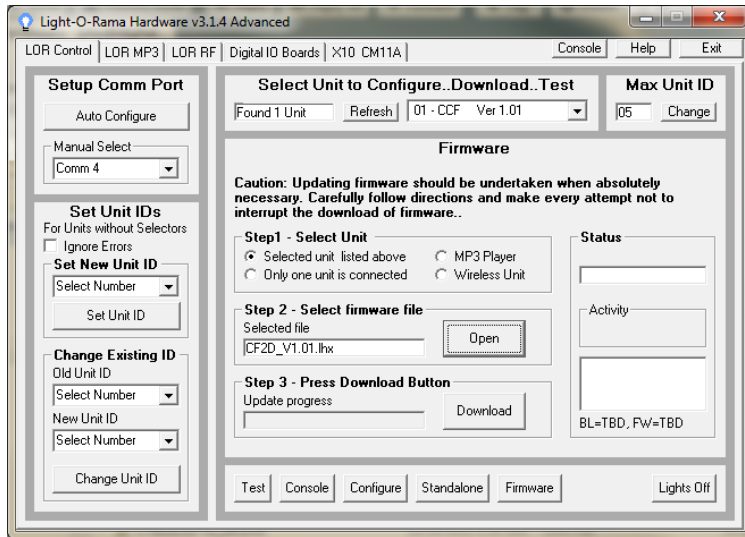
Light-O-Rama Hardware v3.1.4 Advanced

LOR Control | LOR MP3 | LOR RF | Digital IO Boards | X10 CM11A | Console | Help | Exit

Setup Comm Port

Auto Configure

Manual Select

Comm 4

Set Unit IDs

For Units without Selectors

Ignore Errors

Set New Unit ID

Select Number

Set Unit ID

Change Existing ID

Old Unit ID

Select Number

New Unit ID

Select Number

Change Unit ID

Select Unit to Configure..Download..Test

Found 1 Unit | Refresh | 01 - CCF Ver 1.01

Max Unit ID

05 | Change

Firmware

Caution: Updating firmware should be undertaken when absolutely necessary. Carefully follow directions and make every attempt not to interrupt the download of firmware..

Step1 - Select Unit

Selected unit listed above

Only one unit is connected

MP3 Player

Wireless Unit

Status

Step 2 - Select firmware file

Selected file

CF2D_V1.01.lhx

Open

Activity

Step 3 - Press Download Button

Update progress

Download

BL=TBD, FW=TBD

Test | Console | Configure | Standalone | Firmware | Lights Off